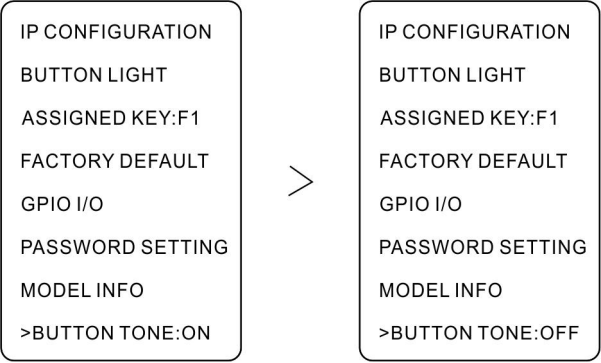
IP CONFIGURATION
BUTTON LIGHT
ASSIGNED KEY:F1
FACTORY DEFAULT
GPIO I/O
PASSWORD SETTING
MODEL INFO
>BUTTON TONE:ON

>

IP CONFIGURATION
BUTTON LIGHT
ASSIGNED KEY:F1
FACTORY DEFAULT
GPIO I/O
PASSWORD SETTING
MODEL INFO
>BUTTON TONE:OFF